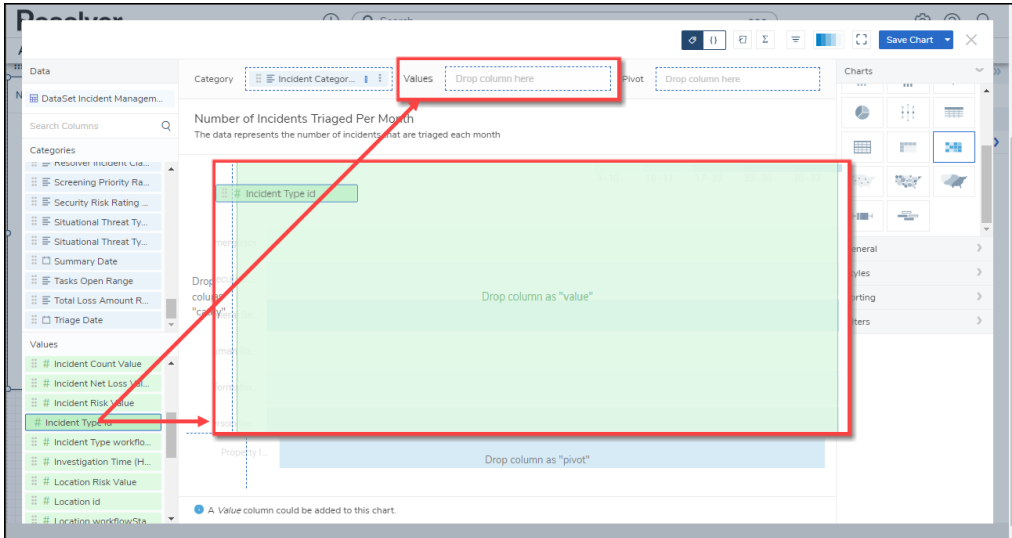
Save Chart

Data

DataSet Incident Managem...

Search Columns

Categories

Resolver Incident Cla...

Screening Priority Ra...

Security Risk Rating ...

Situational Threat Ty...

Situational Threat Ty...

Summary Date

Tasks Open Range

Total Loss Amount R...

Triage Date

Values

Incident Count Value

Incident Net Loss Val...

Incident Risk Value

Incident Type id

Incident Type workflo...

Investigation Time (H...

Location Risk Value

Location id

Location workflowSta...

Category

Incident Categor...

Values

Drop column here

Pivot

Drop column here

Number of Incidents Triaged Per Month

The data represents the number of incidents that are triaged each month

Incident Type id

Drop column as "value"

Drop column as "pivot"

Property I...

A Value column could be added to this chart.

Charts

General

Styles

Sorting

Filters